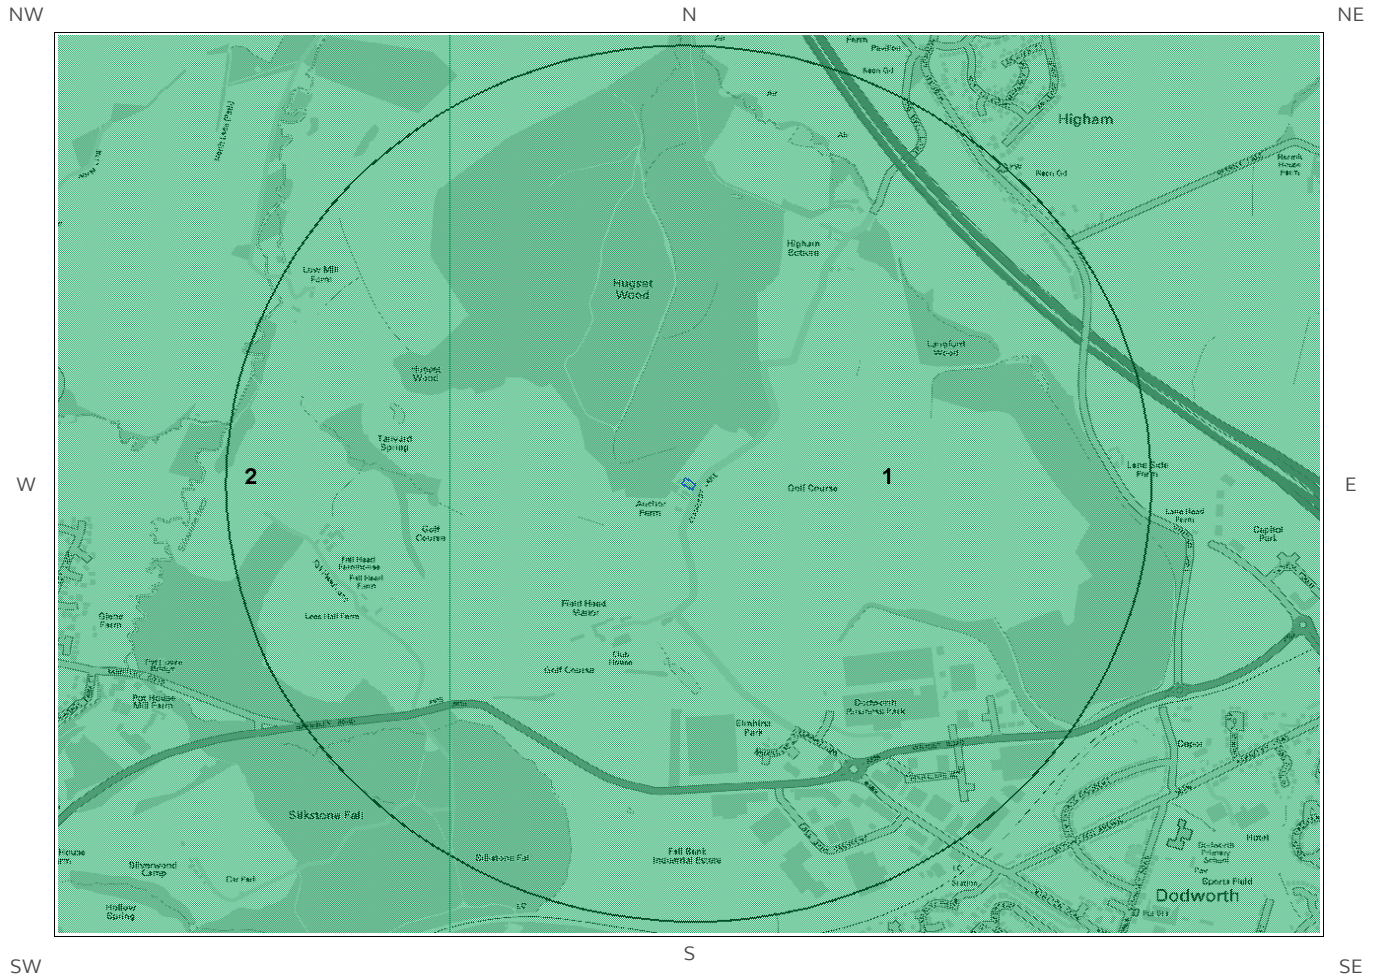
NW

N

NE

Higham

Higham Estate

Low Mill Farm

Hugset Wood

Hugset Wood

Lanefold Wood

Tanyard Spring

2

1

W

E

Golf Course

Anchor Farm

Lane Side Farm

Lane Head Farm

Capital Park

Golf Course

Fall Head Farmhouse

Fall Head Farm

Lees Hall Farm

Field Head Water

Club House

Golf Course

Dodworth Business Park

Pot House Mill Farm

Fall Bank Park

Silkstone Fall

Silkstone Fall

Fall Bank Industrial Estate

Silverwood Camp

Hollow Spring

Depot

Sports Field

Dodworth

SW

S

SE